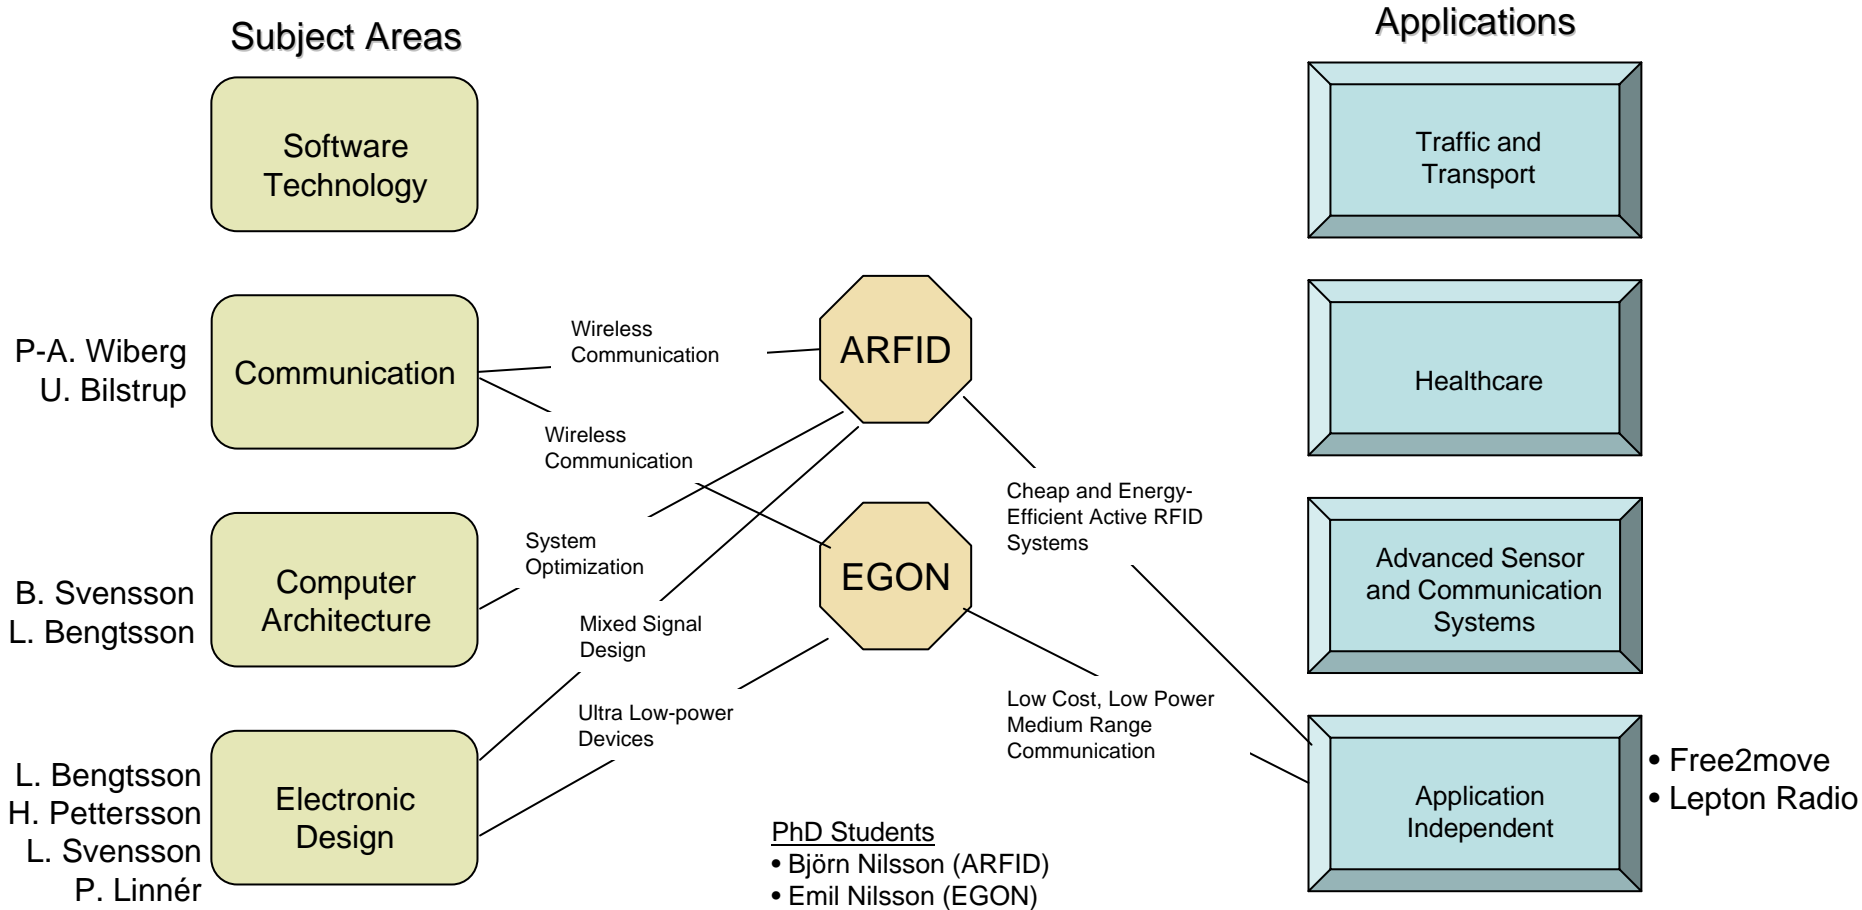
Subject Areas

Applications

Software Technology

Traffic and Transport

P-A. Wiberg
U. Bilstrup

Communication

Wireless Communication

ARFID

Healthcare

Wireless Communication

Cheap and Energy-Efficient Active RFID Systems

B. Svensson
L. Bengtsson

Computer Architecture

System Optimization

EGON

Advanced Sensor and Communication Systems

Mixed Signal Design

Ultra Low-power Devices

Low Cost, Low Power Medium Range Communication

L. Bengtsson
H. Pettersson
L. Svensson
P. Linnér

Electronic Design

Application Independent

• Free2move
• Lepton Radio

PhD Students
• Björn Nilsson (ARFID)
• Emil Nilsson (EGON)